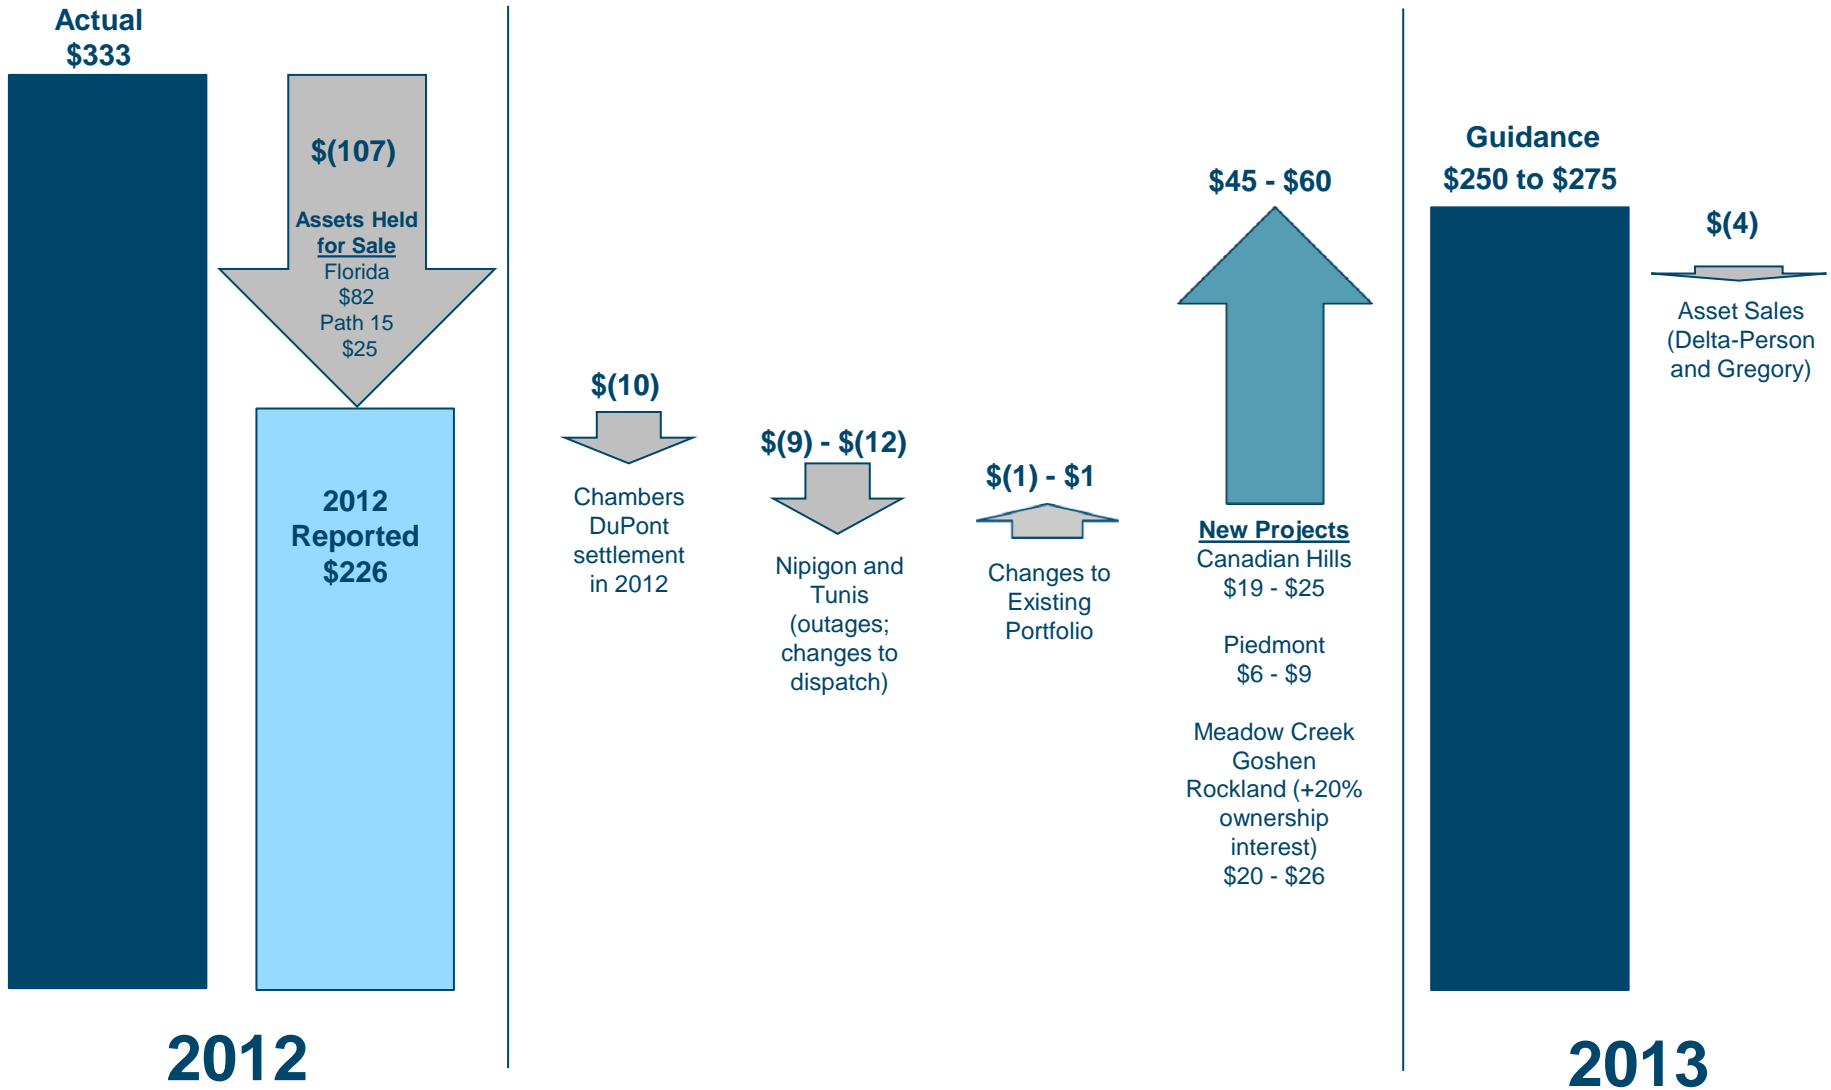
Actual
$333

$(107)

Assets Held for Sale
Florida
$82
Path 15
$25

2012
Reported
$226

$(10)

Chambers DuPont settlement in 2012

$(9) - $(12)

Nipigon and Tunis (outages; changes to dispatch)

$(1) - $1

Changes to Existing Portfolio

$45 - $60

New Projects
Canadian Hills
$19 - $25

Piedmont
$6 - $9

Meadow Creek
Goshen
Rockland (+20% ownership interest)
$20 - $26

Guidance
$250 to $275

$(4)

Asset Sales (Delta-Person and Gregory)

2012

2013